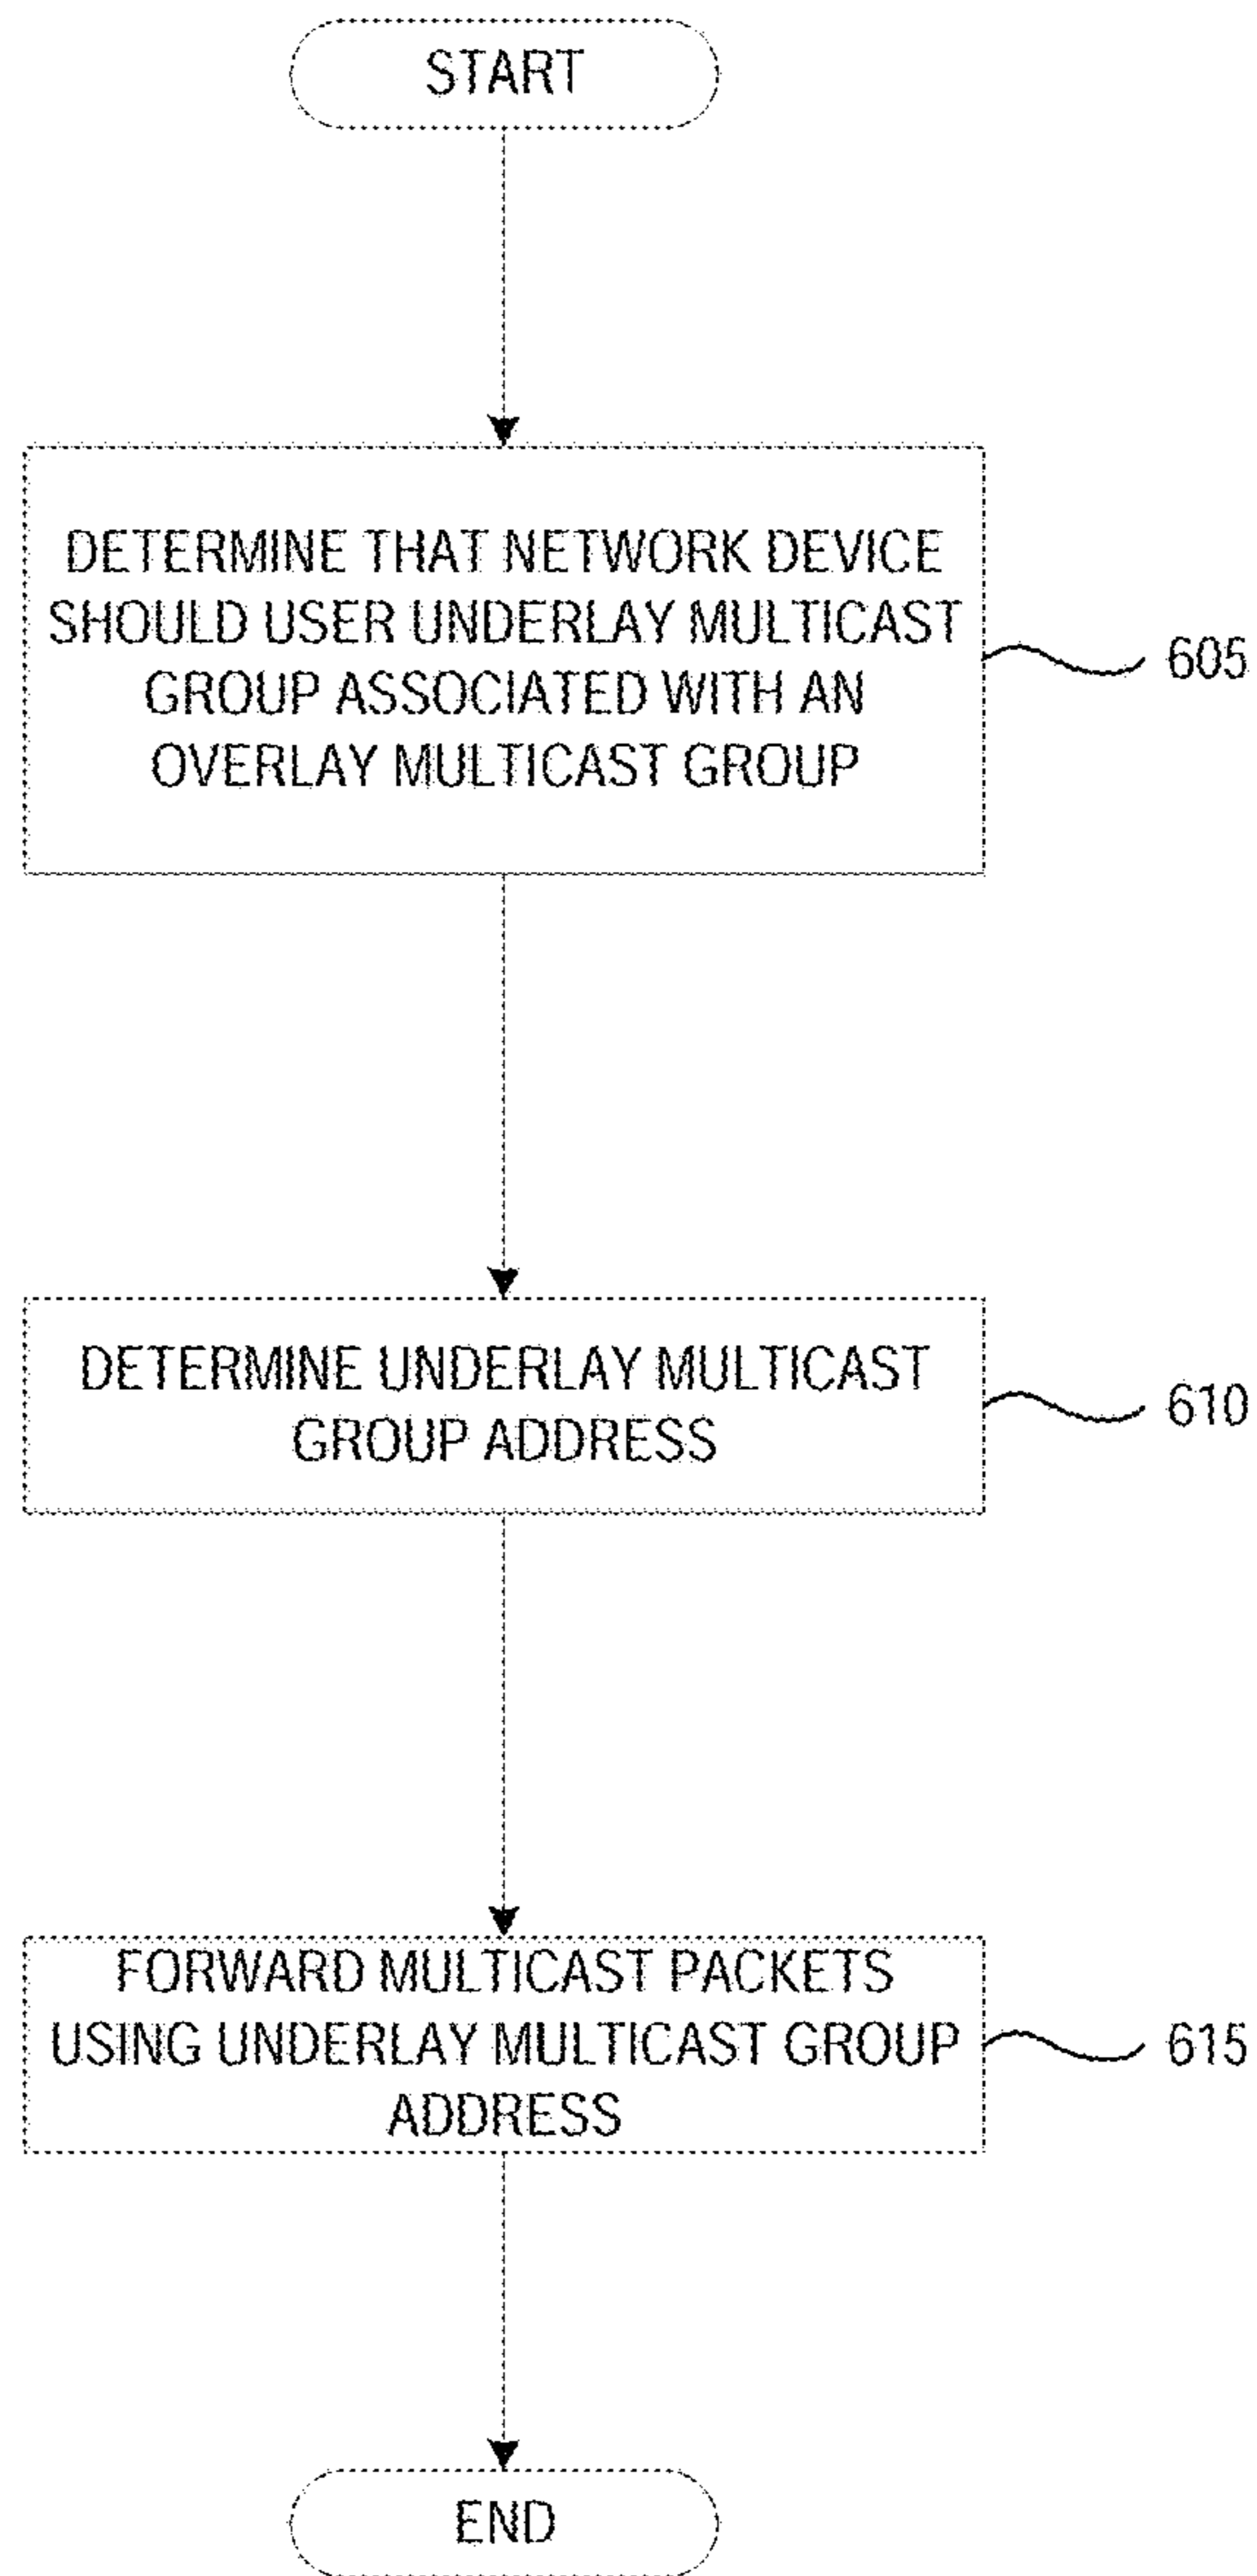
START

DETERMINE THAT NETWORK DEVICE SHOULD USER UNDERLAY MULTICAST GROUP ASSOCIATED WITH AN OVERLAY MULTICAST GROUP

605

DETERMINE UNDERLAY MULTICAST GROUP ADDRESS

610

FORWARD MULTICAST PACKETS USING UNDERLAY MULTICAST GROUP ADDRESS

615

END